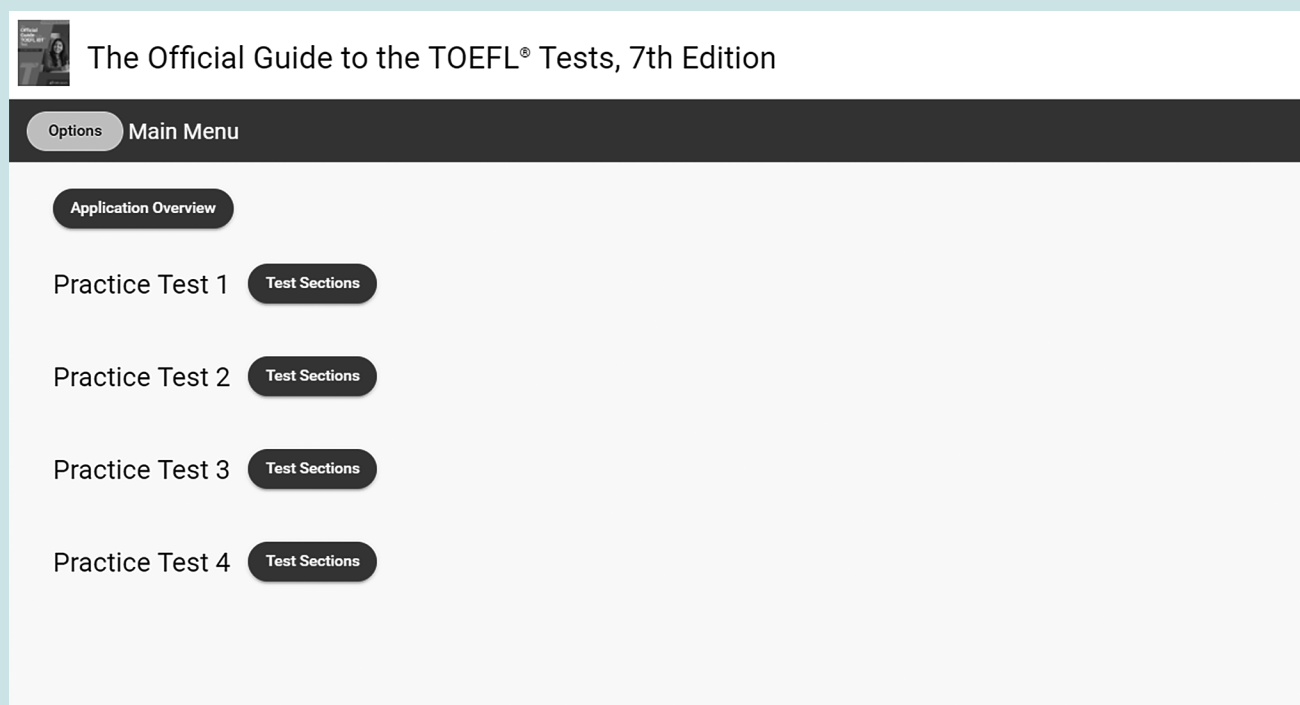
The Official Guide to the TOEFL® Tests, 7th Edition

Options Main Menu

Application Overview

Practice Test 1 Test Sections

Practice Test 2 Test Sections

Practice Test 3 Test Sections

Practice Test 4 Test Sections